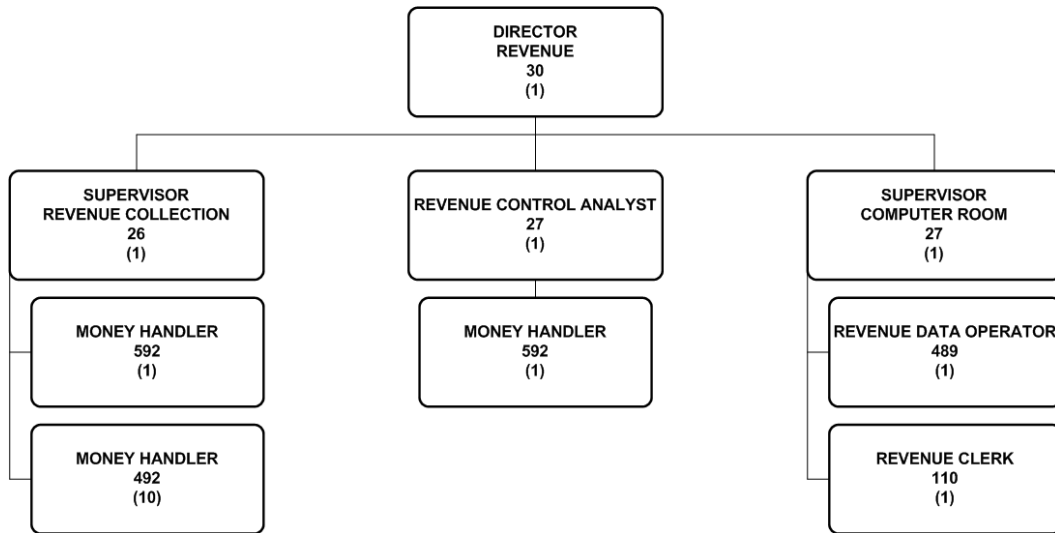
DIRECTOR
REVENUE
30
(1)

SUPERVISOR
REVENUE COLLECTION
26
(1)

MONEY HANDLER
592
(1)

MONEY HANDLER
492
(10)

REVENUE CONTROL ANALYST
27
(1)

MONEY HANDLER
592
(1)

SUPERVISOR
COMPUTER ROOM
27
(1)

REVENUE DATA OPERATOR
489
(1)

REVENUE CLERK
110
(1)